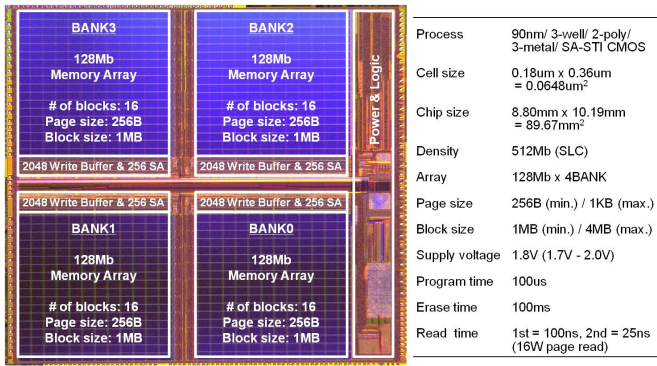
BANK3

128Mb
Memory Array

# of blocks: 16
Page size: 256B
Block size: 1MB

2048 Write Buffer & 256 SA

BANK2

128Mb
Memory Array

# of blocks: 16
Page size: 256B
Block size: 1MB

2048 Write Buffer & 256 SA

Power & Logic

2048 Write Buffer & 256 SA

BANK1

128Mb
Memory Array

# of blocks: 16
Page size: 256B
Block size: 1MB

2048 Write Buffer & 256 SA

BANK0

128Mb
Memory Array

# of blocks: 16
Page size: 256B
Block size: 1MB

| | |
|---|---|
| Process | 90nm/ 3-well/ 2-poly/ 3-metal/ SA-STI CMOS |
| Cell size | 0.18um x 0.36um = 0.0648um$^2$ |
| Chip size | 8.80mm x 10.19mm = 89.67mm$^2$ |
| Density | 512Mb (SLC) |
| Array | 128Mb x 4BANK |
| Page size | 256B (min.) / 1KB (max.) |
| Block size | 1MB (min.) / 4MB (max.) |
| Supply voltage | 1.8V (1.7V - 2.0V) |
| Program time | 100us |
| Erase time | 100ms |
| Read time | 1st = 100ns, 2nd = 25ns (16W page read) |